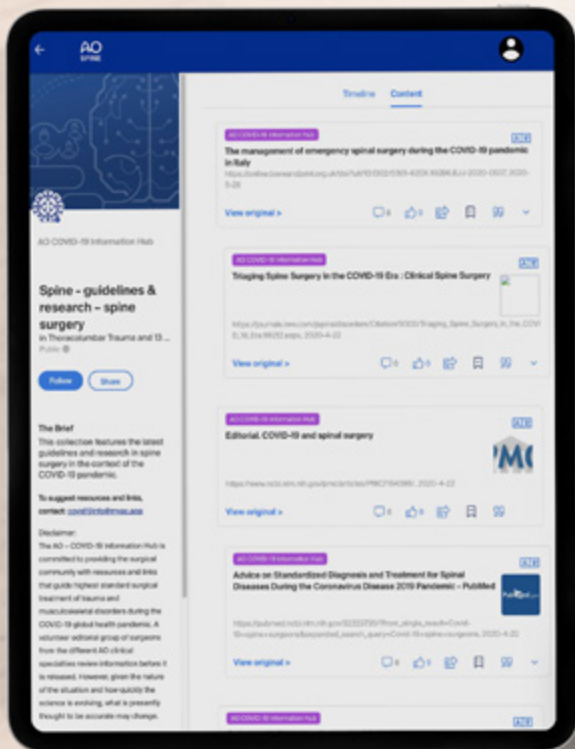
AO SPINE

Timeline Content

AO COVID-19 Information Hub

Spine - guidelines & research - spine surgery

in Thoracolumbar Trauma and 13 ...

Public

Follow Share

The Brief

This collection features the latest guidelines and research in spine surgery in the context of the COVID-19 pandemic.

To suggest resources and links, contact: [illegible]

Disclaimer:

The AO – COVID-19 Information Hub is committed to providing the surgical community with resources and links that guide highest standard surgical treatment of trauma and musculoskeletal disorders during the COVID-19 global health pandemic. A volunteer editorial group of surgeons from the different AO clinical specialties review information before it is released. However, given the nature of the situation and how quickly the science is evolving, what is presently thought to be accurate may change.

AO COVID-19 Information Hub

ENG

The management of emergency spinal surgery during the COVID-19 pandemic in Italy

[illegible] 2020-5-26

View original >

AO COVID-19 Information Hub

ENG

Triaging Spine Surgery in the COVID-19 Era : Clinical Spine Surgery

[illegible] 2020-4-22

View original >

AO COVID-19 Information Hub

ENG

Editorial. COVID-19 and spinal surgery

PMC

https://www.ncbi.nlm.nih.gov/pmc/articles/PMC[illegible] 2020-4-22

View original >

AO COVID-19 Information Hub

ENG

Advice on Standardized Diagnosis and Treatment for Spinal Diseases During the Coronavirus Disease 2019 Pandemic - PubMed

PubMed

https://pubmed.ncbi.nlm.nih.gov/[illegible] 2020-4-22

View original >

AO COVID-19 Information Hub

ENG